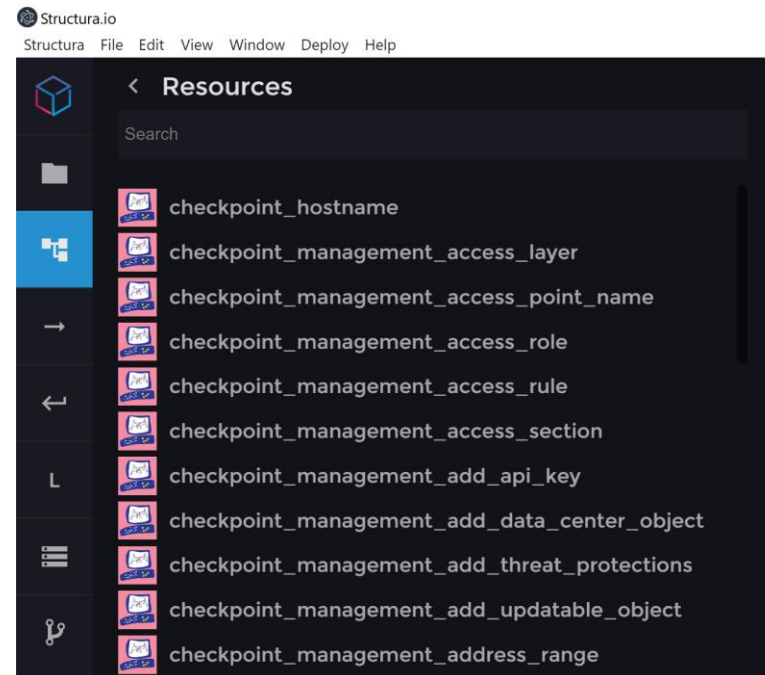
Structura.io

Structura File Edit View Window Deploy Help

Resources

Search

checkpoint_hostname
checkpoint_management_access_layer
checkpoint_management_access_point_name
checkpoint_management_access_role
checkpoint_management_access_rule
checkpoint_management_access_section
checkpoint_management_add_api_key
checkpoint_management_add_data_center_object
checkpoint_management_add_threat_protections
checkpoint_management_add_updatable_object
checkpoint_management_address_range

L